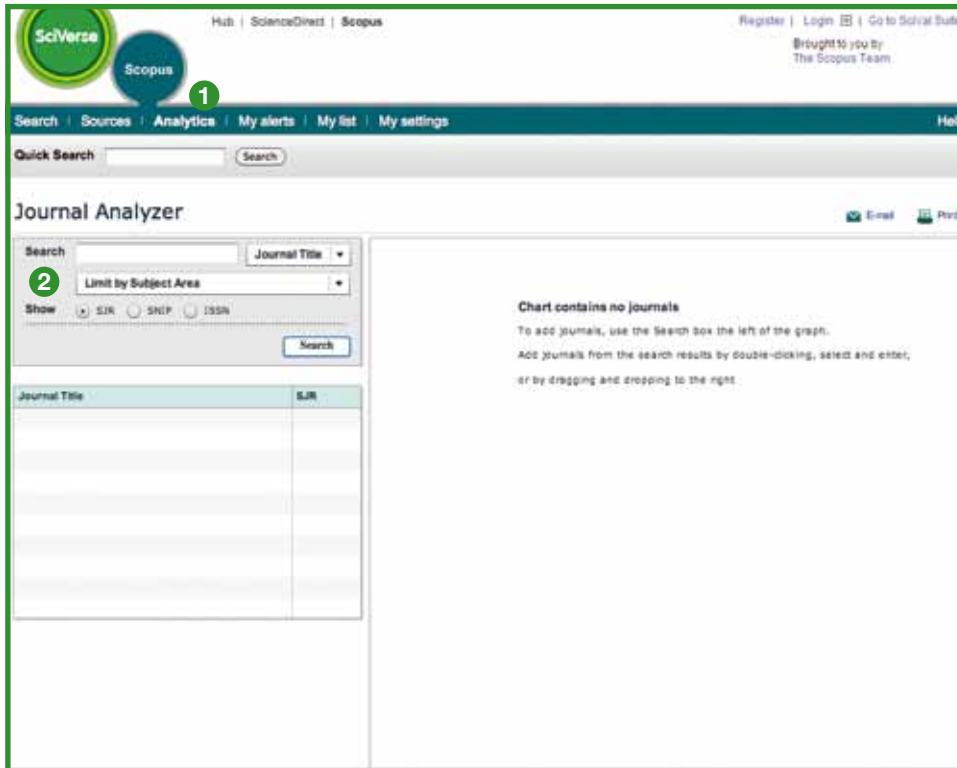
SciVerse

Scopus

Hub | ScienceDirect | Scopus

Register | Login | Go to SciVal Sub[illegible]

Brought to you by
The Scopus Team

1

Search | Sources | Analytics | My alerts | My list | My settings

Hel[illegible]

Quick Search

Search

Journal Analyzer

E-mail

Prin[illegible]

Search

Journal Title

2

Limit by Subject Area

Show SJR SNIP ISSN

Search

| Journal Title | SJR |
|---|---|
| | |

Chart contains no journals

To add journals, use the Search box the left of the graph.

Add journals from the search results by double-clicking, select and enter,

or by dragging and dropping to the right